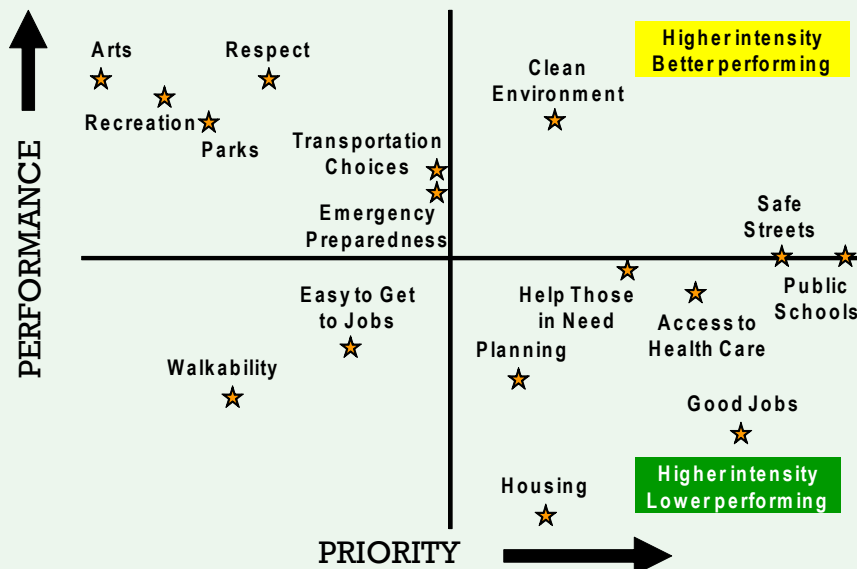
PERFORMANCE

Arts

Respect

Recreation

Parks

Transportation Choices

Emergency Preparedness

Clean Environment

Higher intensity Better performing

Safe Streets

Public Schools

Easy to Get to Jobs

Help Those in Need

Access to Health Care

Walkability

Planning

Good Jobs

Higher intensity Lower performing

Housing

PRIORITY